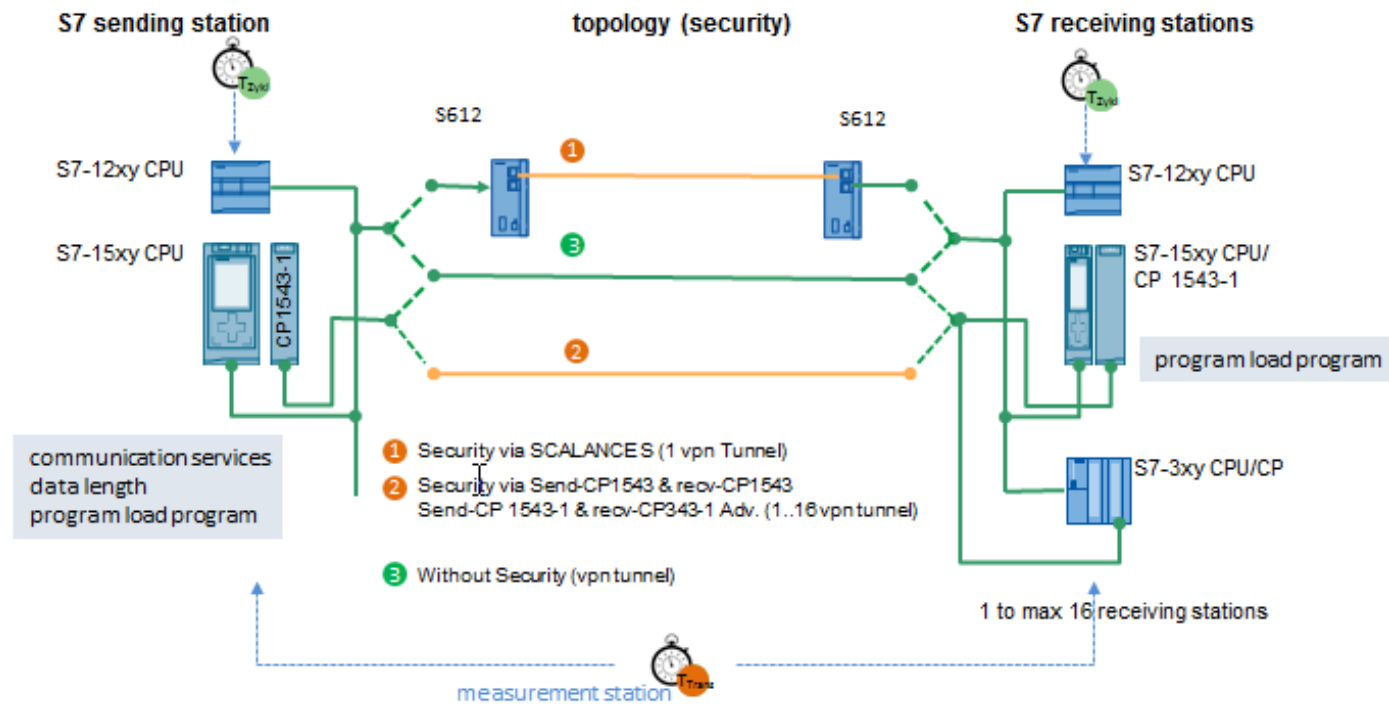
S7 sending station

topology (security)

S7 receiving stations

$T_{Zykl}$

$T_{Zykl}$

S612

S612

S7-12xy CPU

S7-15xy CPU

CP1543-1

1

3

2

S7-12xy CPU

S7-15xy CPU/ CP 1543-1

program load program

communication services
data length
program load program

1 Security via SCALANCE S (1 vpn Tunnel)

2 Security via Send-CP1543 & recv-CP1543 Send-CP 1543-1 & recv-CP343-1 Adv. (1..16 vpn tunnel)

3 Without Security (vpn tunnel)

S7-3xy CPU/CP

1 to max 16 receiving stations

$T_{Trans}$

measurement station